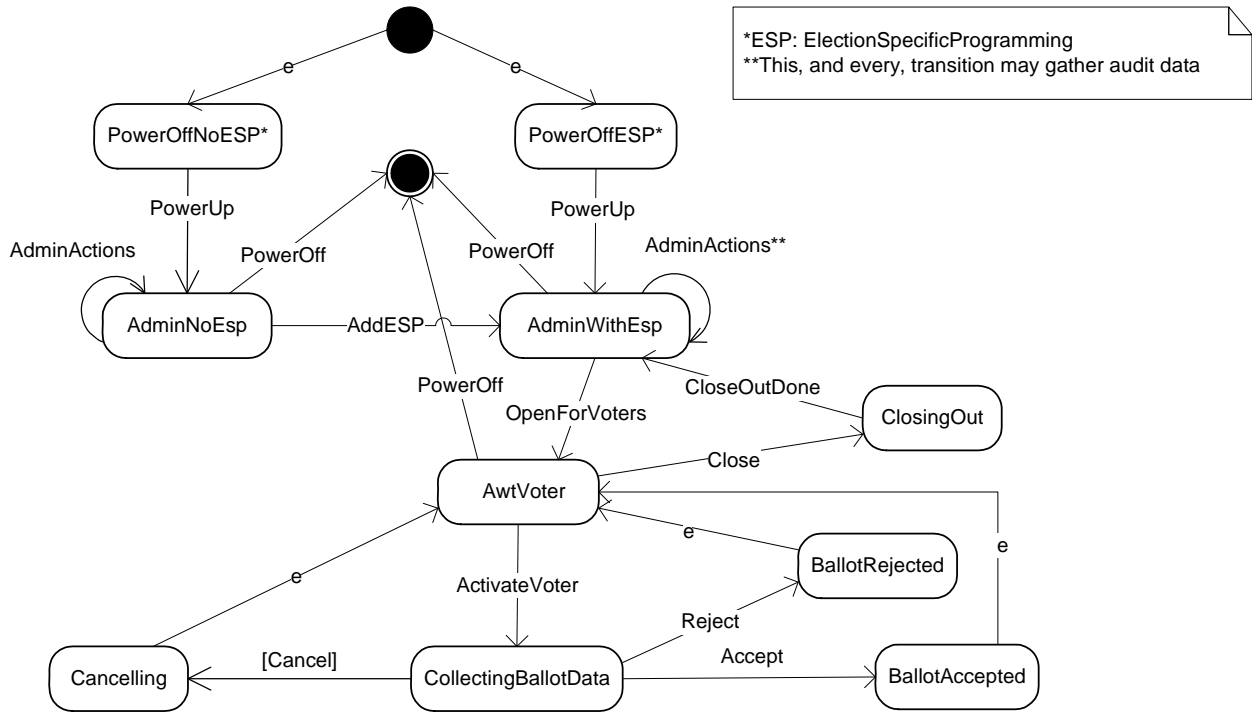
*ESP: ElectionSpecificProgramming
**This, and every, transition may gather audit data

e

e

PowerOffNoESP*

PowerOffESP*

PowerUp

PowerUp

AdminActions

PowerOff

PowerOff

AdminActions**

AdminNoEsp

AddESP

AdminWithEsp

PowerOff

CloseOutDone

OpenForVoters

ClosingOut

Close

AwtVoter

e

e

BallotRejected

e

ActivateVoter

Reject

[Cancel]

Accept

Cancelling

CollectingBallotData

BallotAccepted